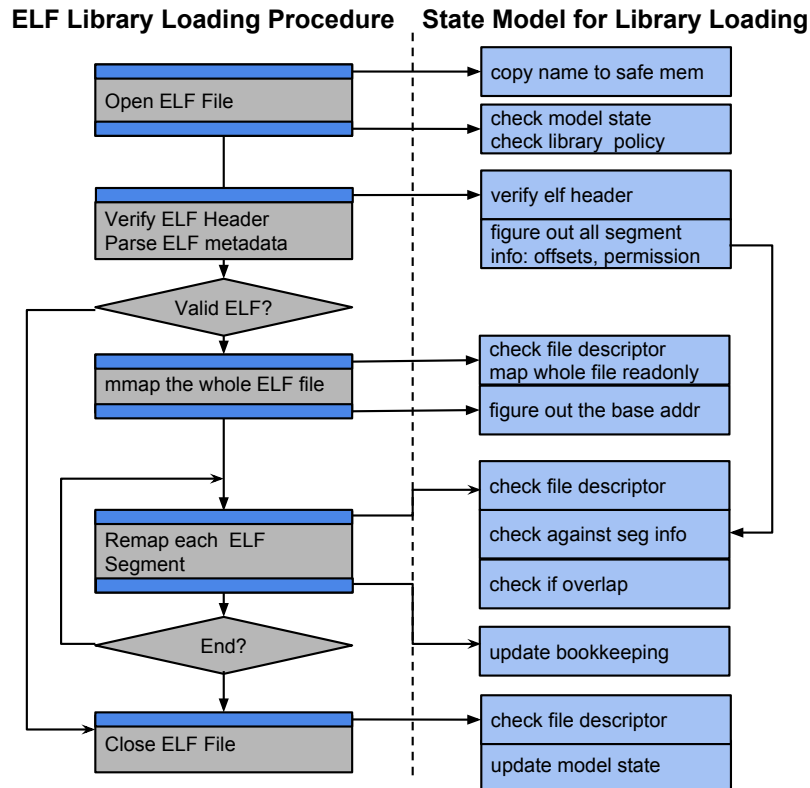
ELF Library Loading Procedure

State Model for Library Loading

Open ELF File

copy name to safe mem

check model state
check library policy

Verify ELF Header
Parse ELF metadata

verify elf header

figure out all segment info: offsets, permission

Valid ELF?

mmap the whole ELF file

check file descriptor
map whole file readonly

figure out the base addr

Remap each ELF Segment

check file descriptor

check against seg info

check if overlap

End?

update bookkeeping

Close ELF File

check file descriptor

update model state